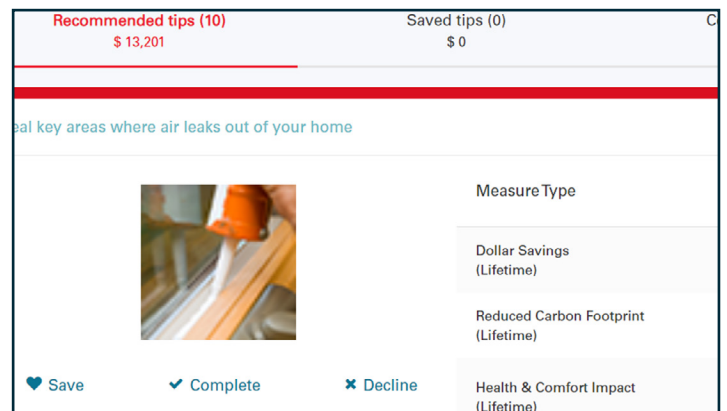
Recommended tips (10)
$ 13,201

Saved tips (0)
$ 0

C

eal key areas where air leaks out of your home

Measure Type

Dollar Savings
(Lifetime)

Reduced Carbon Footprint
(Lifetime)

Save
Complete
Decline

Health & Comfort Impact
(Lifetime)